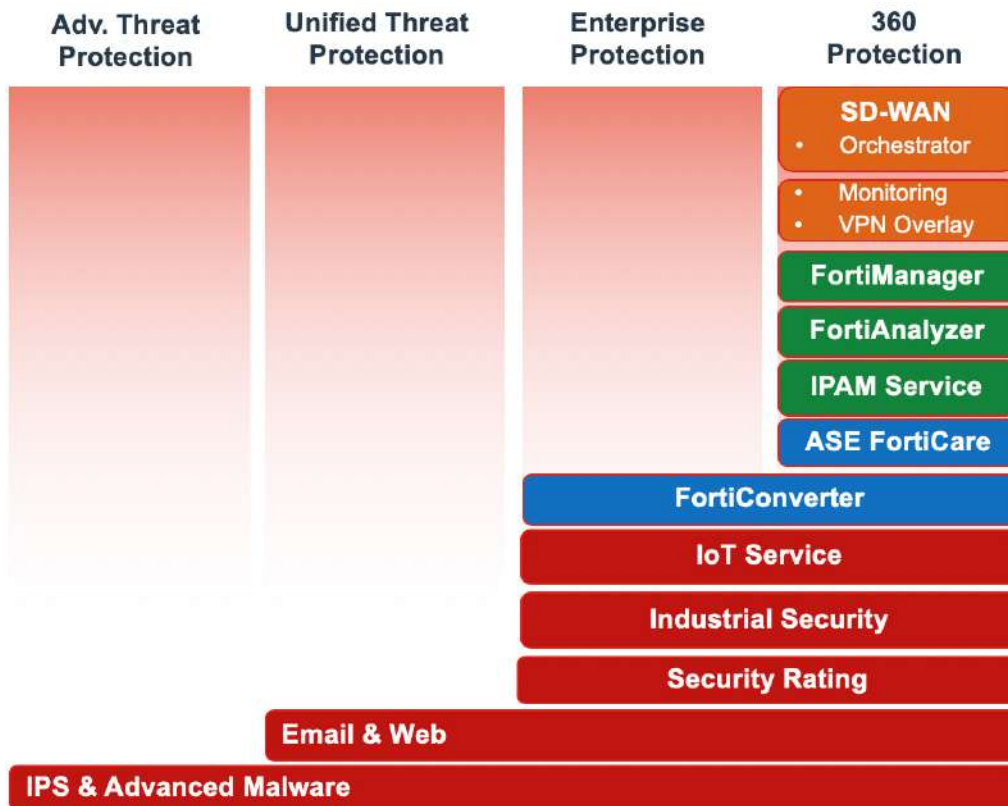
Adv. Threat Protection

Unified Threat Protection

Enterprise Protection

360 Protection

SD-WAN
• Orchestrator

• Monitoring
• VPN Overlay

FortiManager

FortiAnalyzer

IPAM Service

ASE FortiCare

FortiConverter

IoT Service

Industrial Security

Security Rating

Email & Web

IPS & Advanced Malware